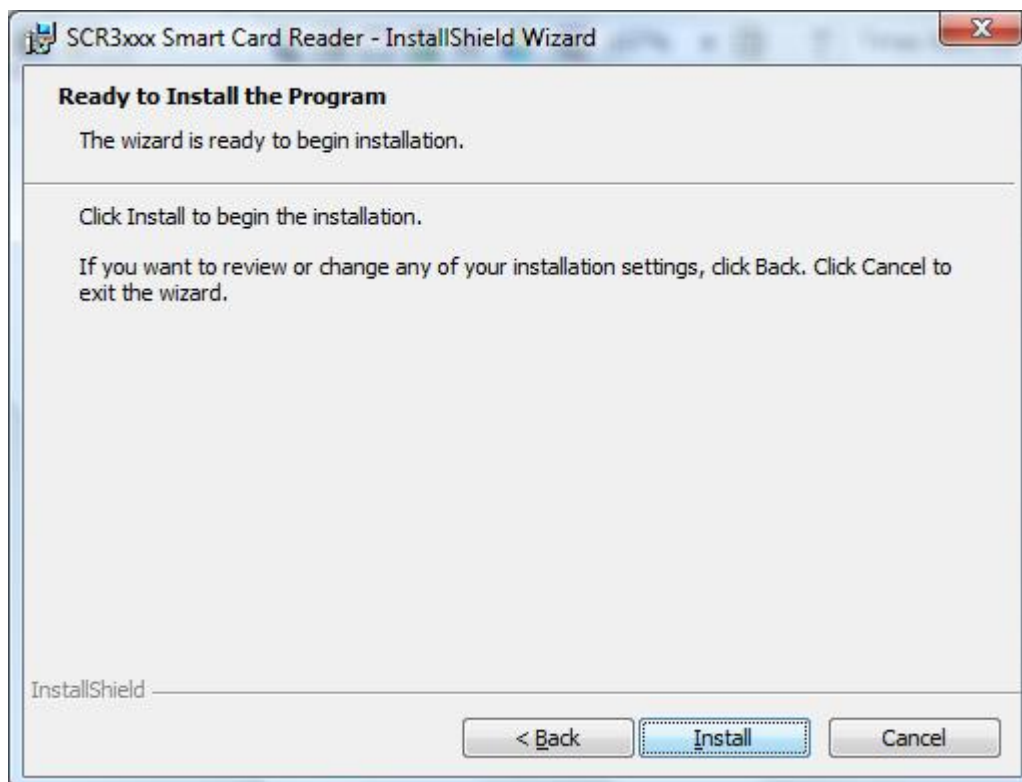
SCR3xxx Smart Card Reader - InstallShield Wizard

Ready to Install the Program

The wizard is ready to begin installation.

Click Install to begin the installation.

If you want to review or change any of your installation settings, click Back. Click Cancel to exit the wizard.

InstallShield

< Back

Install

Cancel